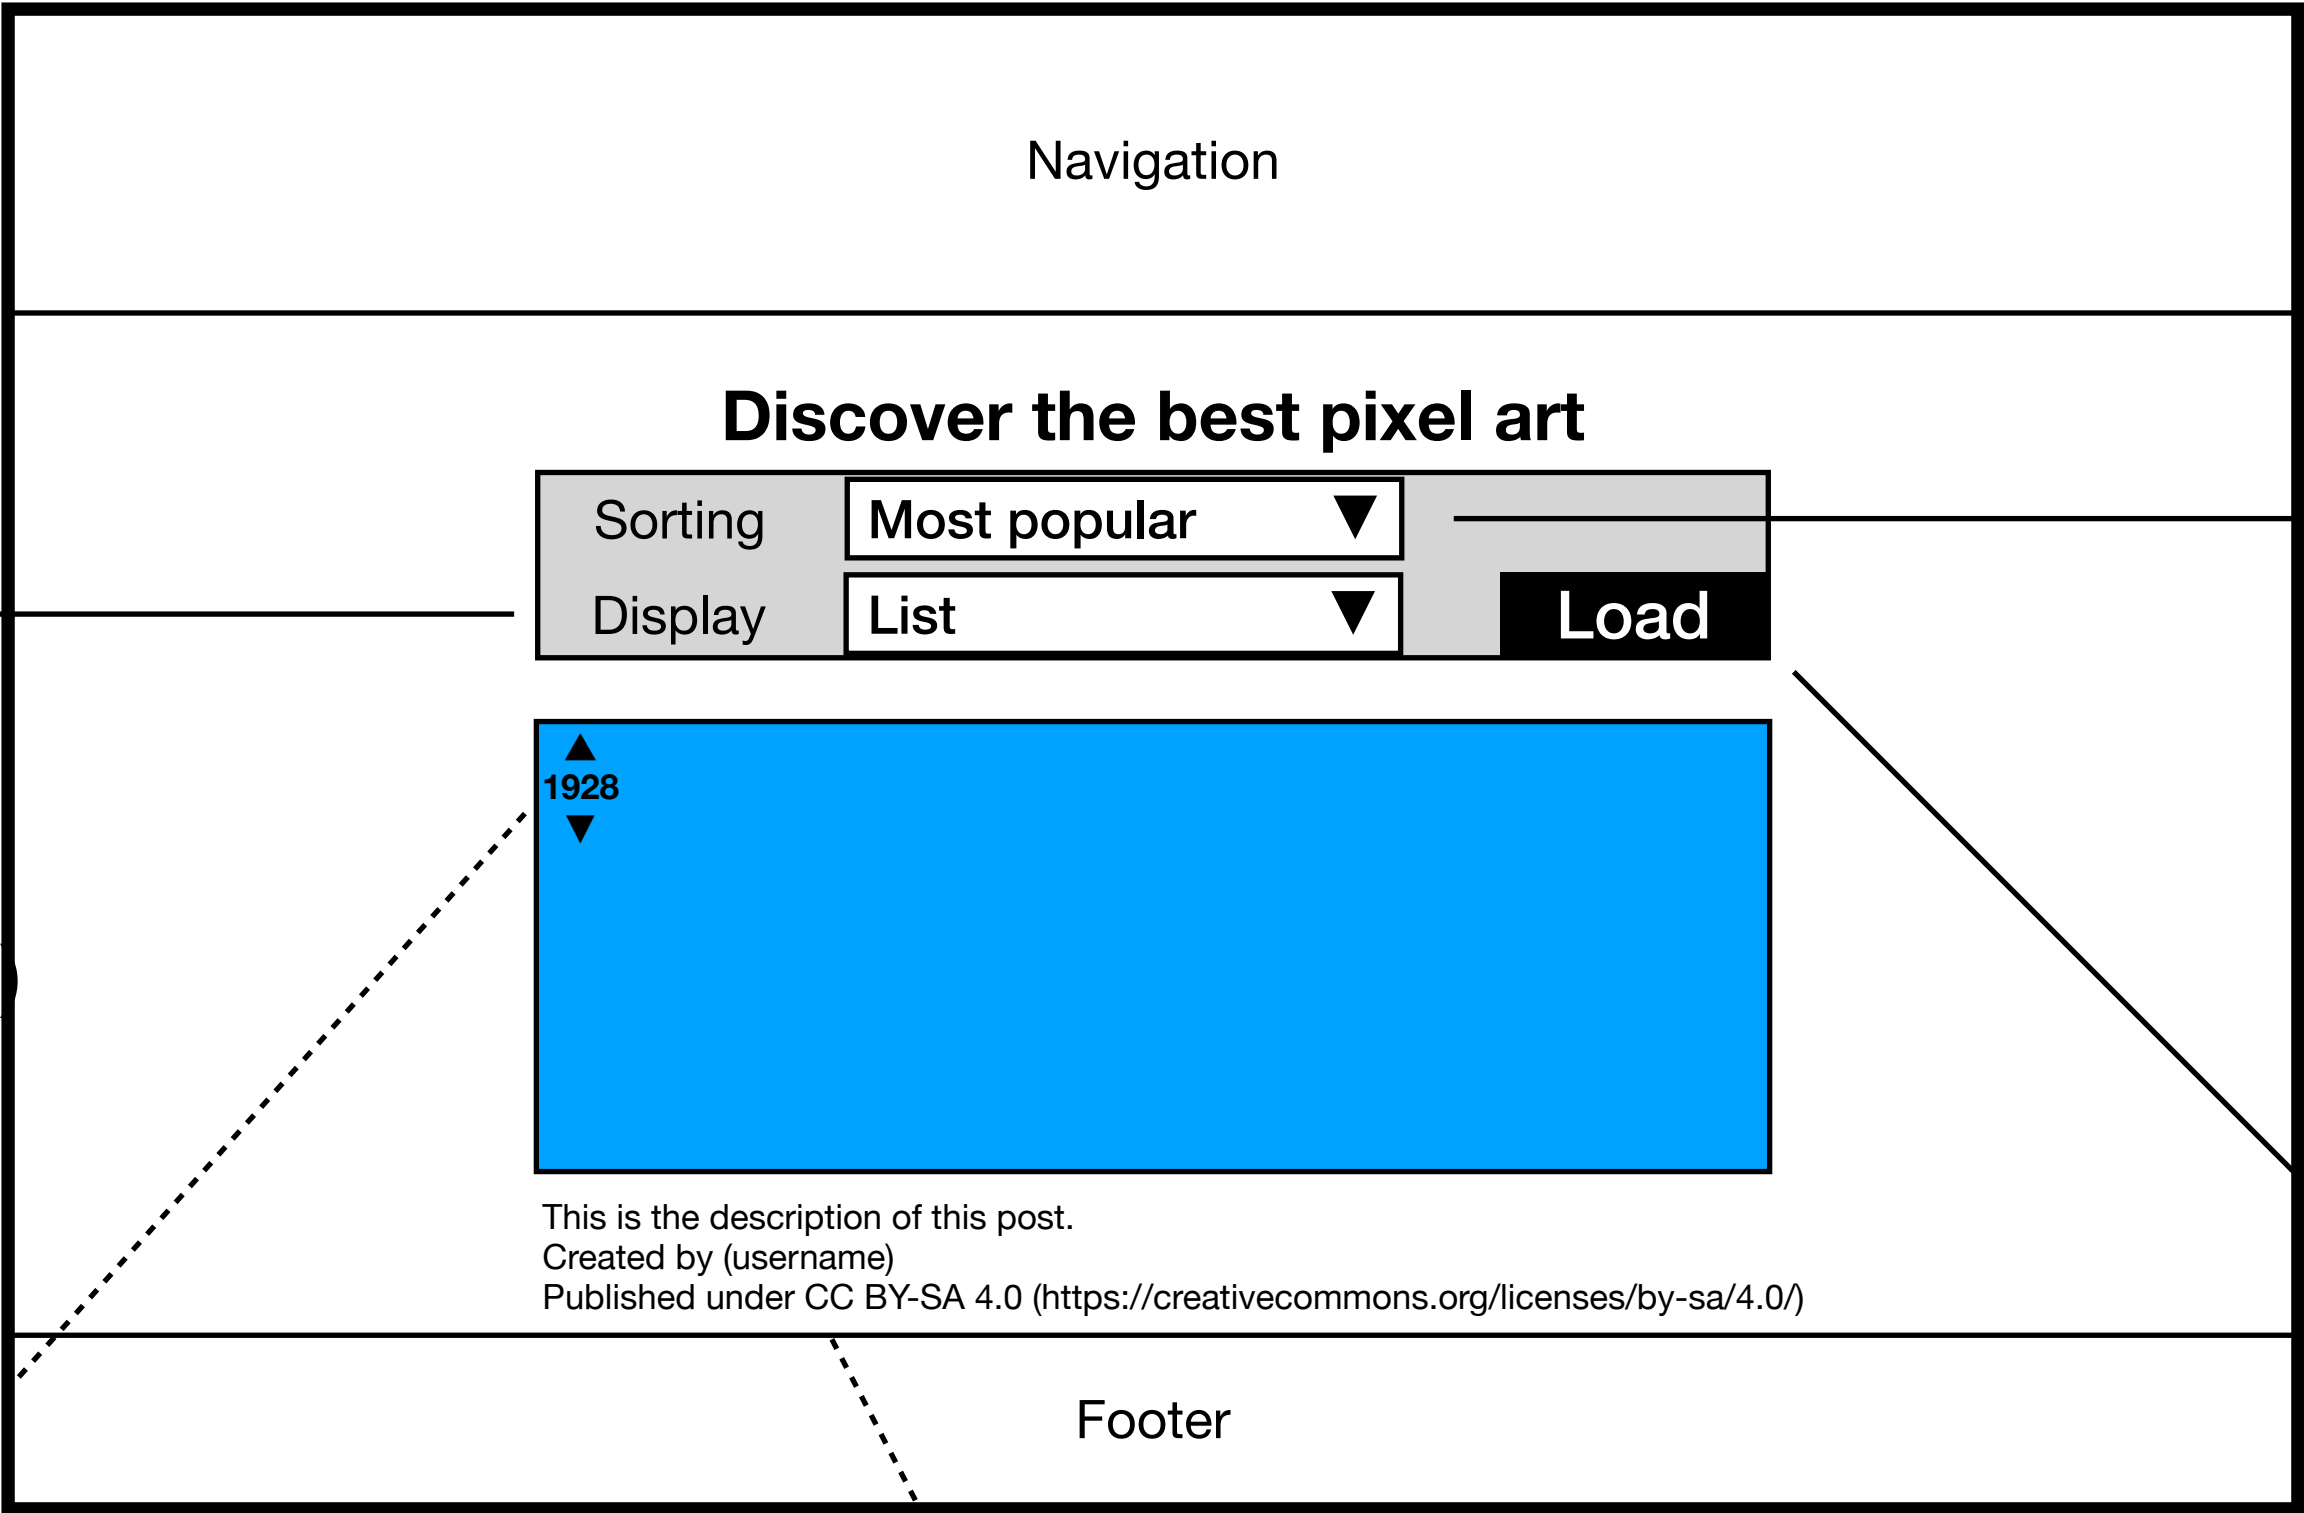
Navigation

Discover the best pixel art

Sorting Most popular ▼

Display List ▼

Load

▲
1928
▼

This is the description of this post.
Created by (username)
Published under CC BY-SA 4.0 (https://creativecommons.org/licenses/by-sa/4.0/)

Footer